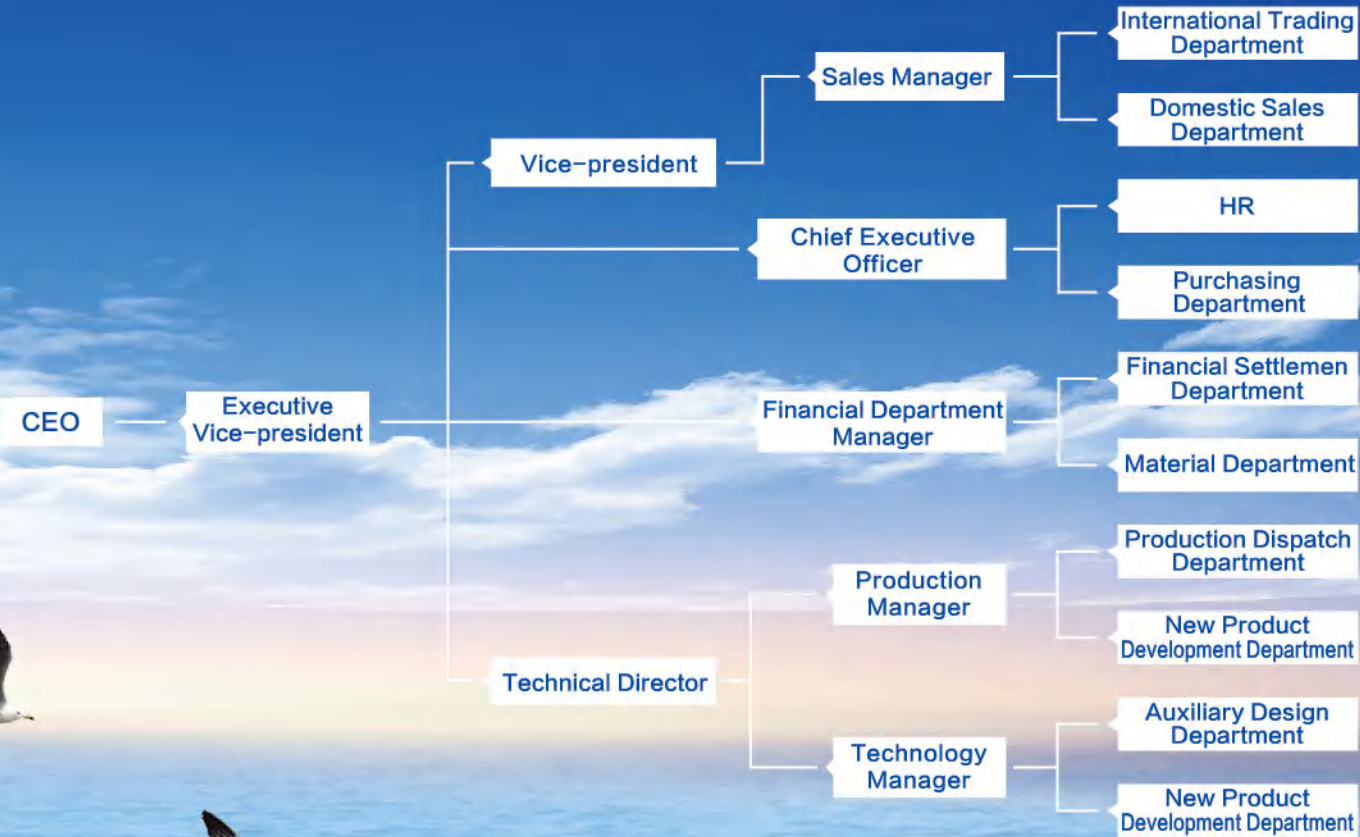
CEO

Executive Vice-president

Vice-president

Sales Manager

International Trading Department

Domestic Sales Department

Chief Executive Officer

HR

Purchasing Department

Financial Department Manager

Financial Settlemen Department

Material Department

Technical Director

Production Manager

Production Dispatch Department

New Product Development Department

Technology Manager

Auxiliary Design Department

New Product Development Department